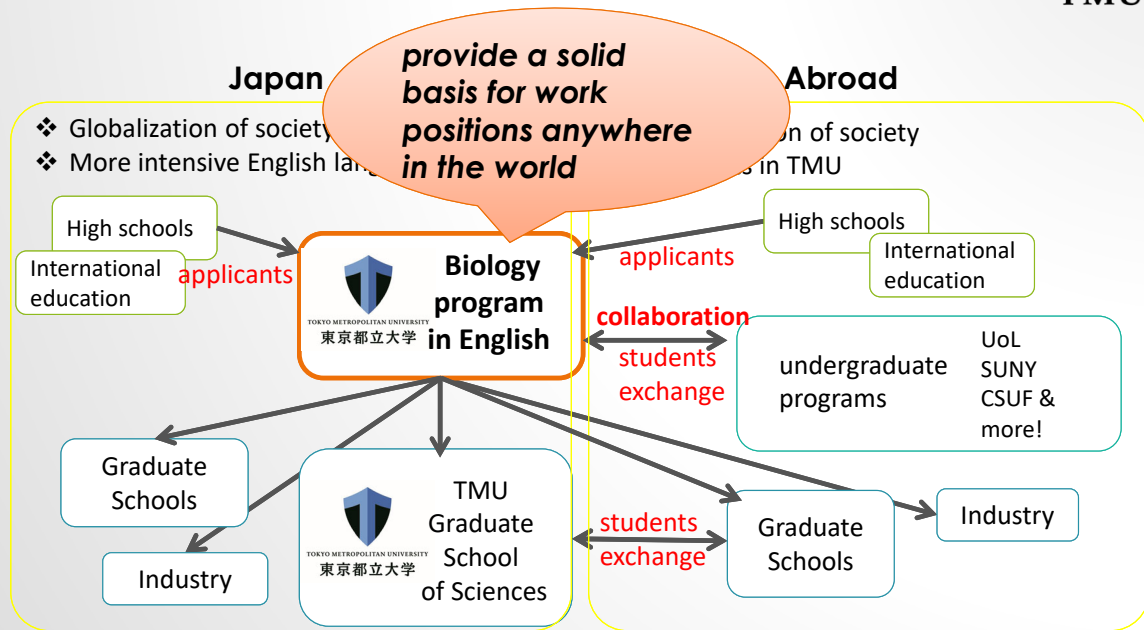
TMU

Japan

Abroad

provide a solid basis for work positions anywhere in the world

❖ Globalization of society
❖ More intensive English la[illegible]

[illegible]on of society
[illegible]s in TMU

High schools

International education

applicants

TOKYO METROPOLITAN UNIVERSITY 東京都立大学

Biology program in English

High schools

International education

applicants

collaboration

students exchange

undergraduate programs

UoL
SUNY
CSUF & more!

Graduate Schools

Industry

TOKYO METROPOLITAN UNIVERSITY 東京都立大学

TMU Graduate School of Sciences

students exchange

Graduate Schools

Industry